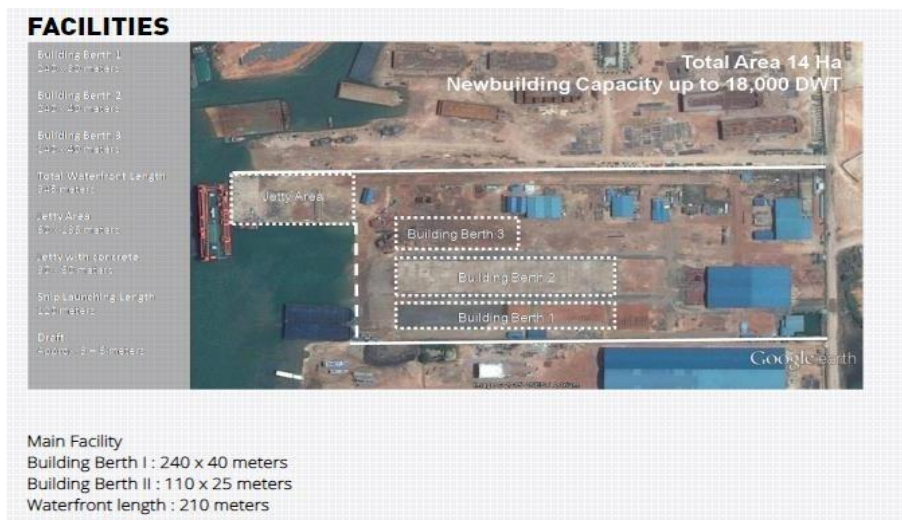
FACILITIES

Building Berth 1
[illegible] meters

Building Berth 2
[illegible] meters

Building Berth 3
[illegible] meters

Total Waterfront Length
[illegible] meters

Jetty Area
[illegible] meters

Jetty with concrete
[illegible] meters

Ship Launching Length
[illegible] meters

Draft
Approx. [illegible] meters

Total Area 14 Ha
Newbuilding Capacity up to 18,000 DWT

Jetty Area

Building Berth 3

Building Berth 2

Building Berth 1

Google earth

Main Facility
Building Berth I : 240 x 40 meters
Building Berth II : 110 x 25 meters
Waterfront length : 210 meters